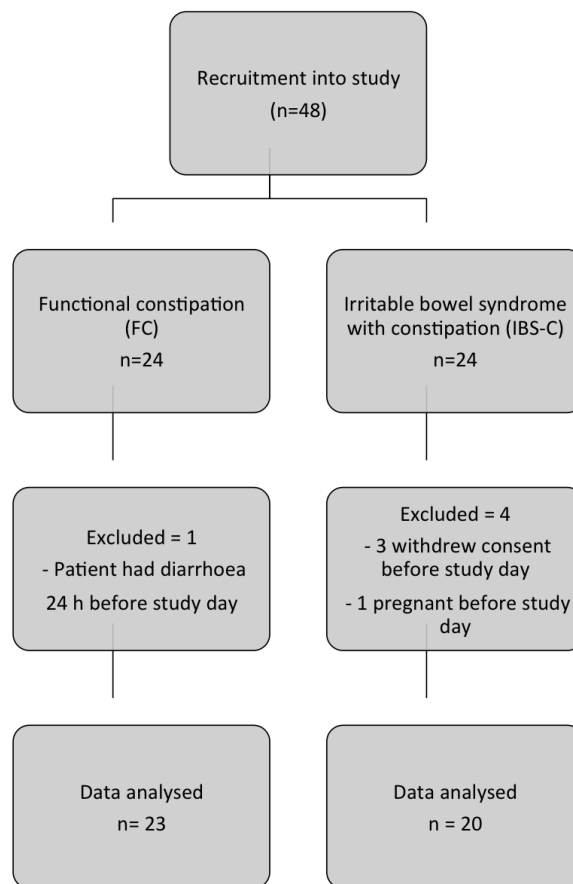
Recruitment into study
(n=48)

Functional constipation
(FC)
n=24

Irritable bowel syndrome
with constipation (IBS-C)
n=24

Excluded = 1
- Patient had diarrhoea
24 h before study day

Excluded = 4
- 3 withdrew consent
before study day
- 1 pregnant before study
day

Data analysed
n= 23

Data analysed
n = 20